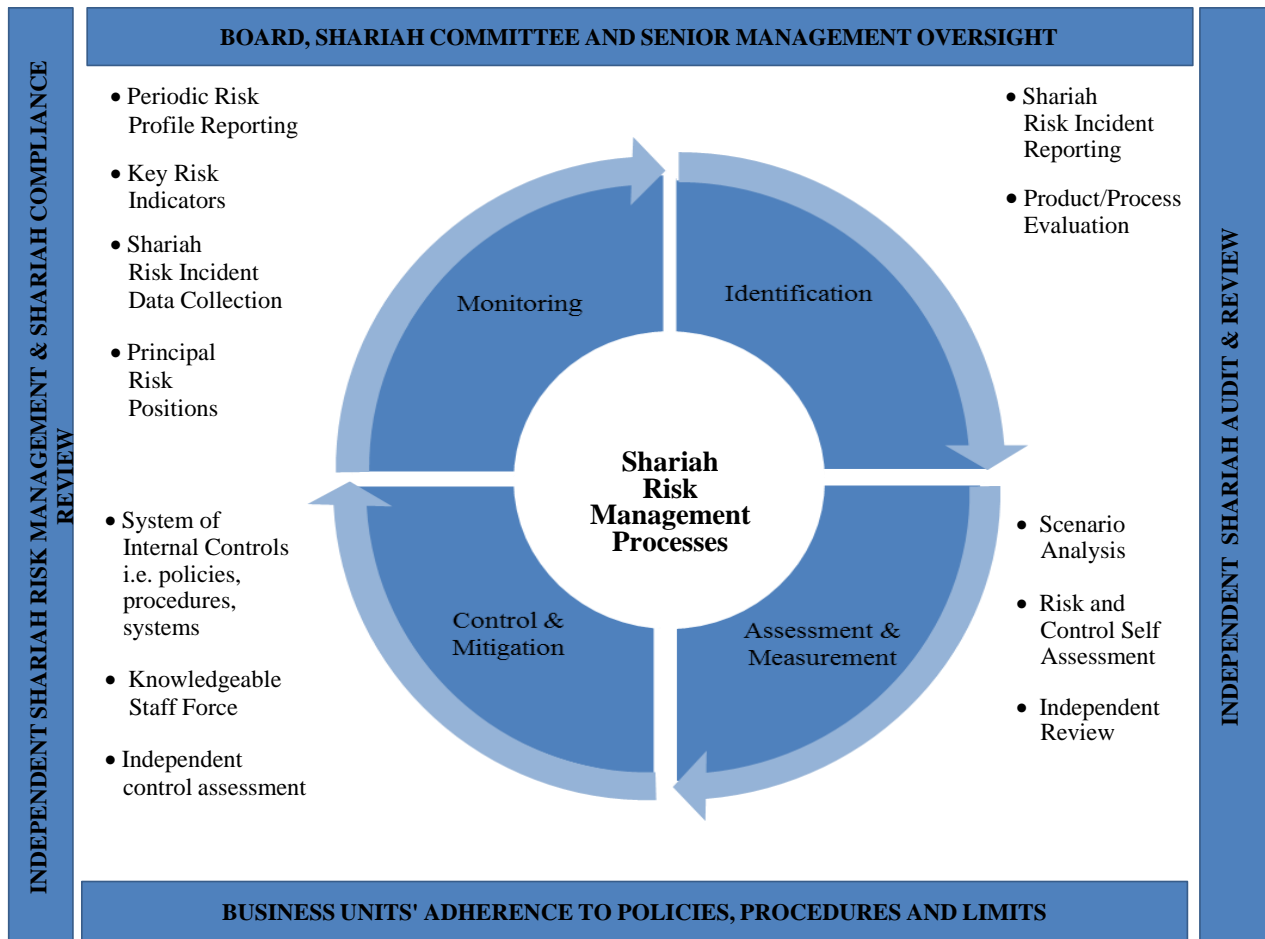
BOARD, SHARIAH COMMITTEE AND SENIOR MANAGEMENT OVERSIGHT

INDEPENDENT SHARIAH RISK MANAGEMENT & SHARIAH COMPLIANCE REVIEW

• Periodic Risk Profile Reporting
• Key Risk Indicators
• Shariah Risk Incident Data Collection
• Principal Risk Positions

• Shariah Risk Incident Reporting
• Product/Process Evaluation

Monitoring

Identification

Shariah Risk Management Processes

Control & Mitigation

Assessment & Measurement

• System of Internal Controls i.e. policies, procedures, systems
• Knowledgeable Staff Force
• Independent control assessment

• Scenario Analysis
• Risk and Control Self Assessment
• Independent Review

INDEPENDENT SHARIAH AUDIT & REVIEW

BUSINESS UNITS' ADHERENCE TO POLICIES, PROCEDURES AND LIMITS